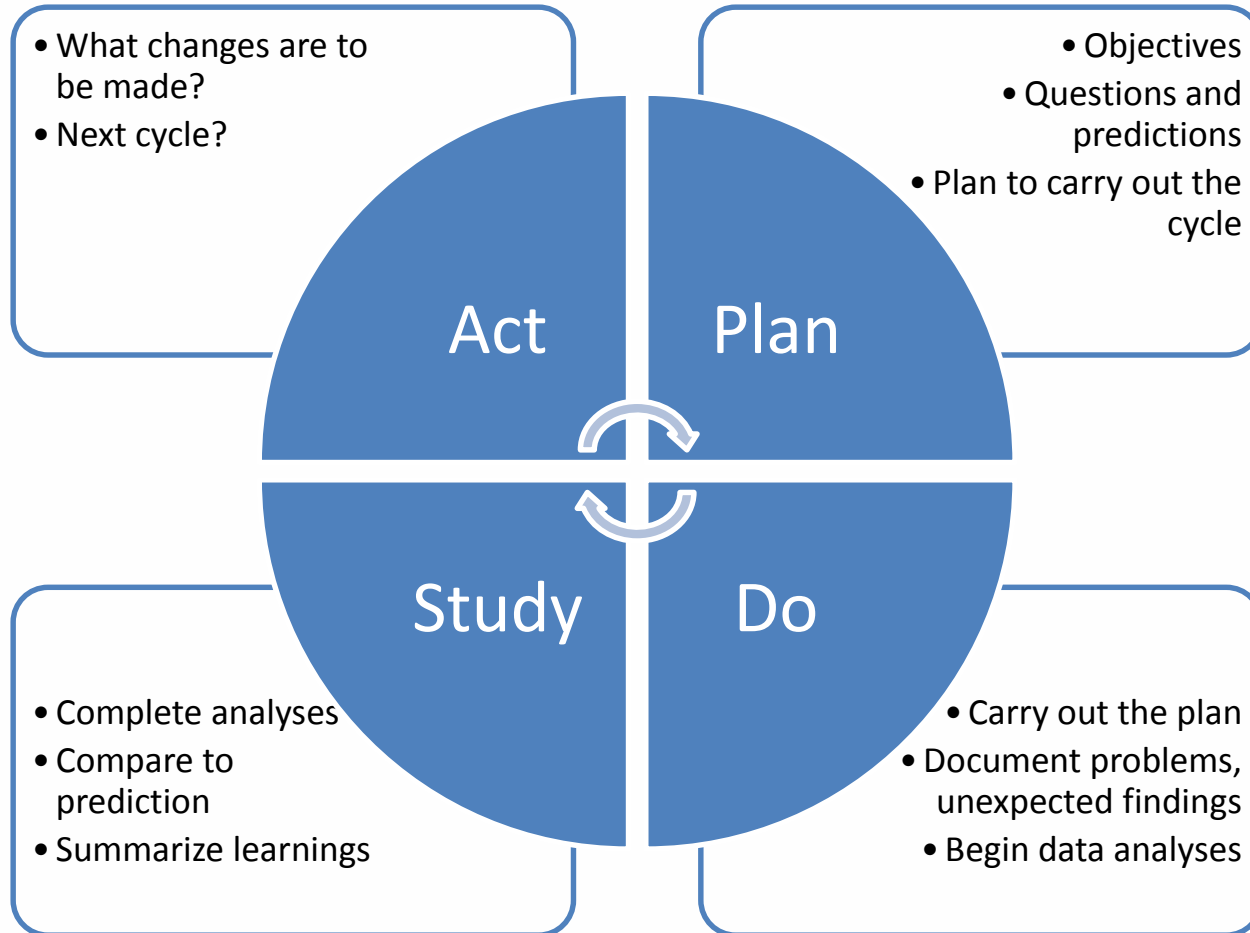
• What changes are to be made?
• Next cycle?

• Objectives
• Questions and predictions
• Plan to carry out the cycle

Act

Plan

Study

Do

• Complete analyses
• Compare to prediction
• Summarize learnings

• Carry out the plan
• Document problems, unexpected findings
• Begin data analyses